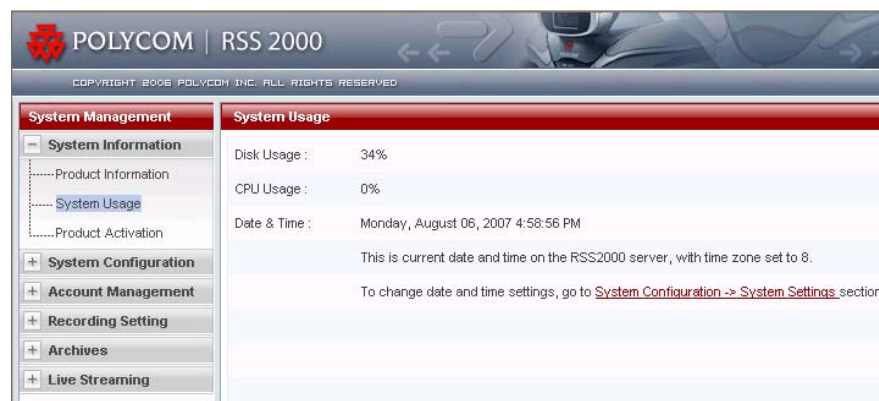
POLYCOM | RSS 2000

COPYRIGHT 2006 POLYCOM INC. ALL RIGHTS RESERVED

System Management

− System Information

Product Information

System Usage

Product Activation

+ System Configuration

+ Account Management

+ Recording Setting

+ Archives

+ Live Streaming

System Usage

Disk Usage : 34%

CPU Usage : 0%

Date & Time : Monday, August 06, 2007 4:58:56 PM

This is current date and time on the RSS2000 server, with time zone set to 8.

To change date and time settings, go to System Configuration -> System Settings section